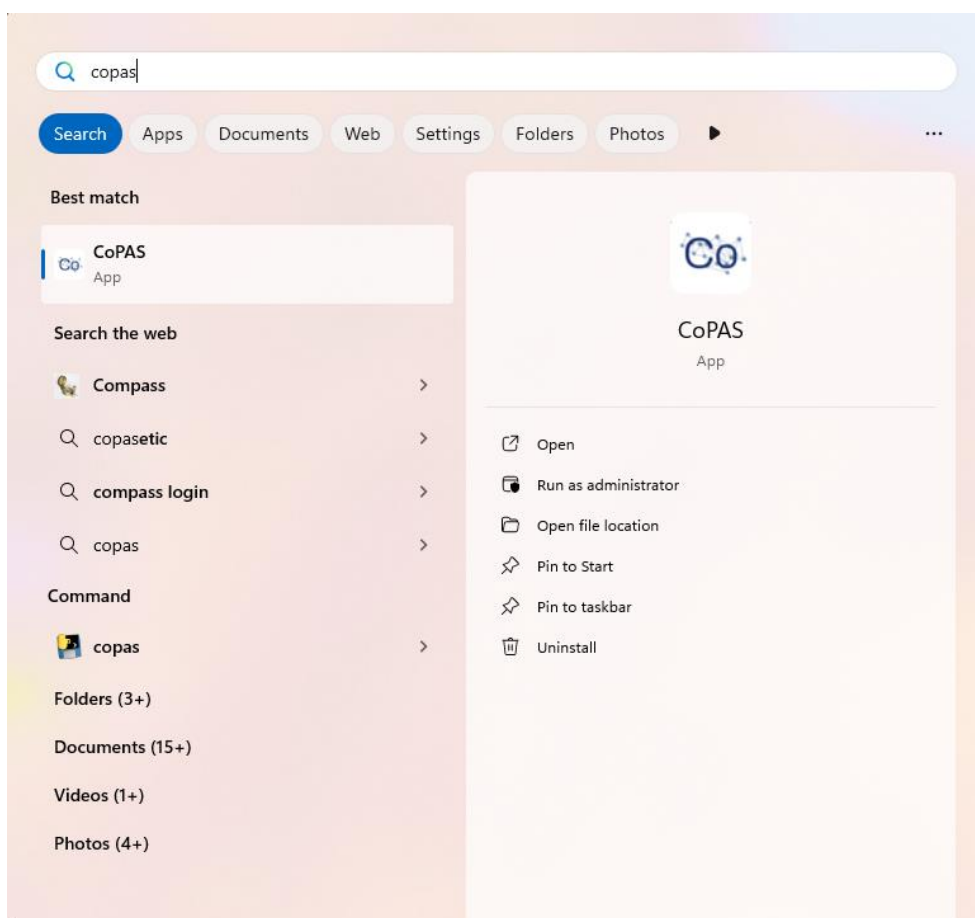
copas

Search
Apps
Documents
Web
Settings
Folders
Photos
...

Best match

Co CoPAS
App

Search the web

Compass

copasetic

compass login

copas

Command

copas

Folders (3+)

Documents (15+)

Videos (1+)

Photos (4+)

Co

CoPAS
App

Open
Run as administrator
Open file location
Pin to Start
Pin to taskbar
Uninstall